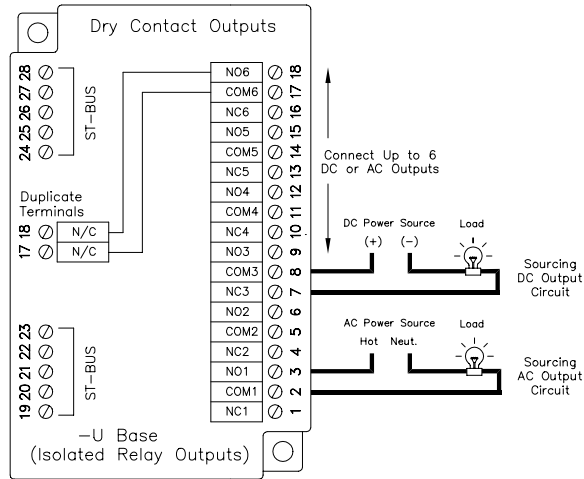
Dry Contact Outputs

28 27 26 25 24
ST-BUS

Duplicate Terminals
18 N/C
17 N/C

23 22 21 20 19
ST-BUS

| | |
|---|---|
| NO6 | 18 |
| COM6 | 17 |
| NC6 | 16 |
| NO5 | 15 |
| COM5 | 14 |
| NC5 | 13 |
| NO4 | 12 |
| COM4 | 11 |
| NC4 | 10 |
| NO3 | 9 |
| COM3 | 8 |
| NC3 | 7 |
| NO2 | 6 |
| COM2 | 5 |
| NC2 | 4 |
| NO1 | 3 |
| COM1 | 2 |
| NC1 | 1 |

Connect Up to 6 DC or AC Outputs

DC Power Source
(+) (−)
Load
Sourcing DC Output Circuit

AC Power Source
Hot Neut.
Load
Sourcing AC Output Circuit

−U Base
(Isolated Relay Outputs)